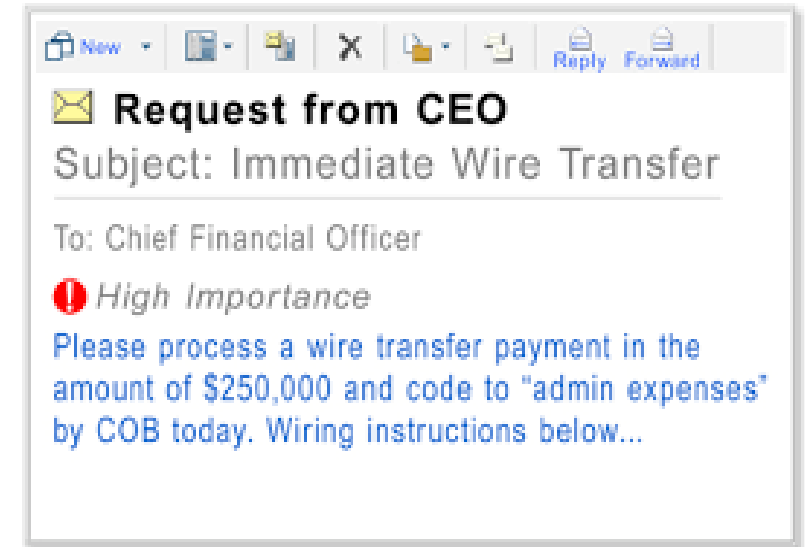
New Reply Forward

Request from CEO

Subject: Immediate Wire Transfer

To: Chief Financial Officer

High Importance

Please process a wire transfer payment in the amount of $250,000 and code to "admin expenses" by COB today. Wiring instructions below...